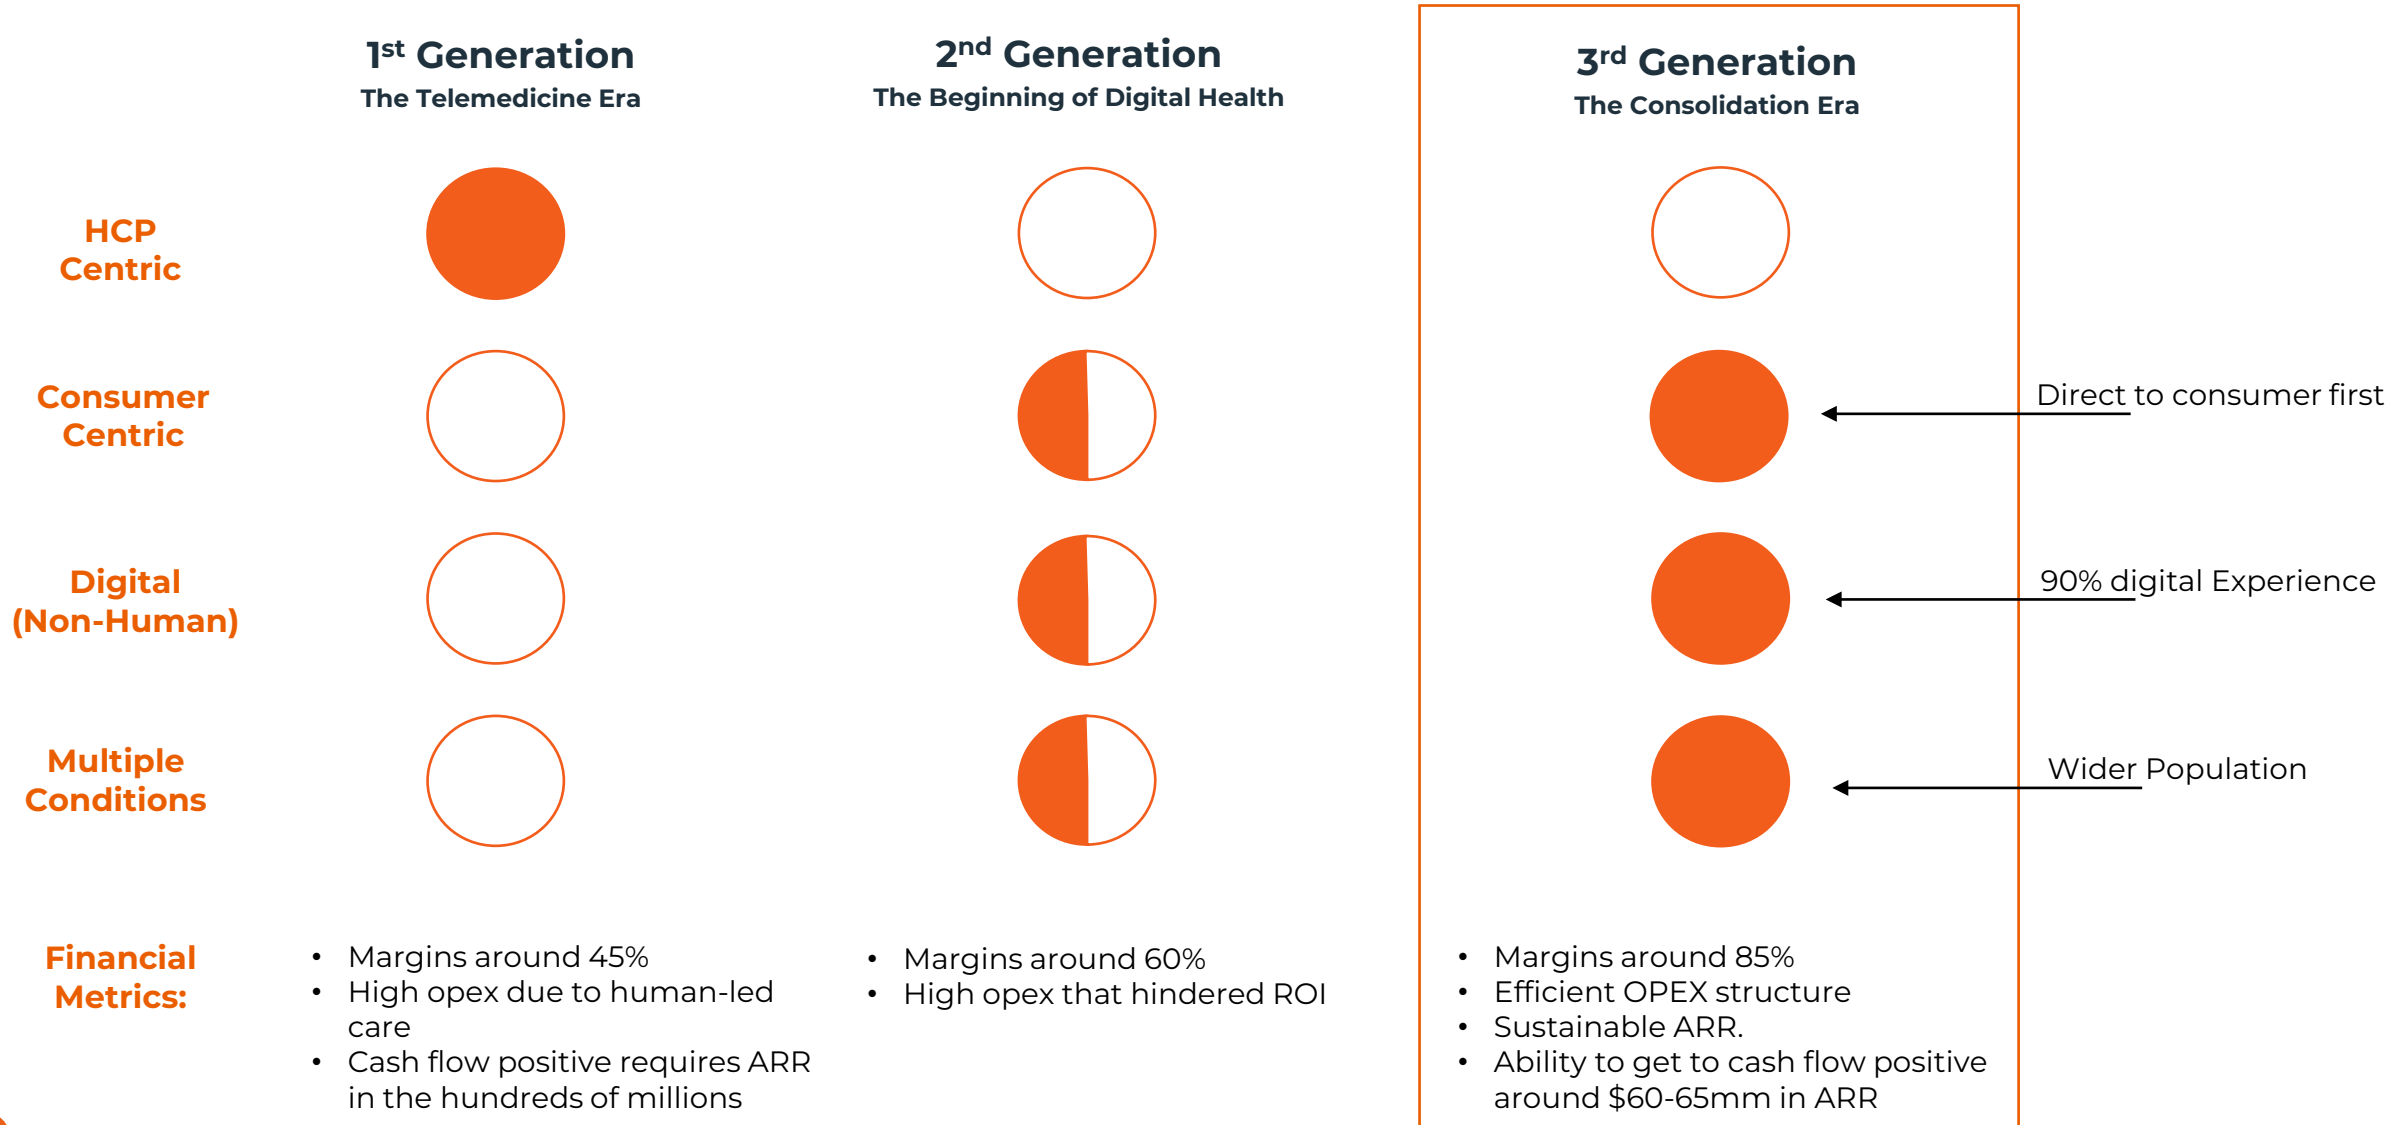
1st Generation
The Telemedicine Era

2nd Generation
The Beginning of Digital Health

3rd Generation
The Consolidation Era

HCP Centric

Consumer Centric

Direct to consumer first

Digital (Non-Human)

90% digital Experience

Multiple Conditions

Wider Population

Financial Metrics:

- Margins around 45%
- High opex due to human-led care
- Cash flow positive requires ARR in the hundreds of millions

- Margins around 60%
- High opex that hindered ROI

- Margins around 85%
- Efficient OPEX structure
- Sustainable ARR.
- Ability to get to cash flow positive around $60-65mm in ARR